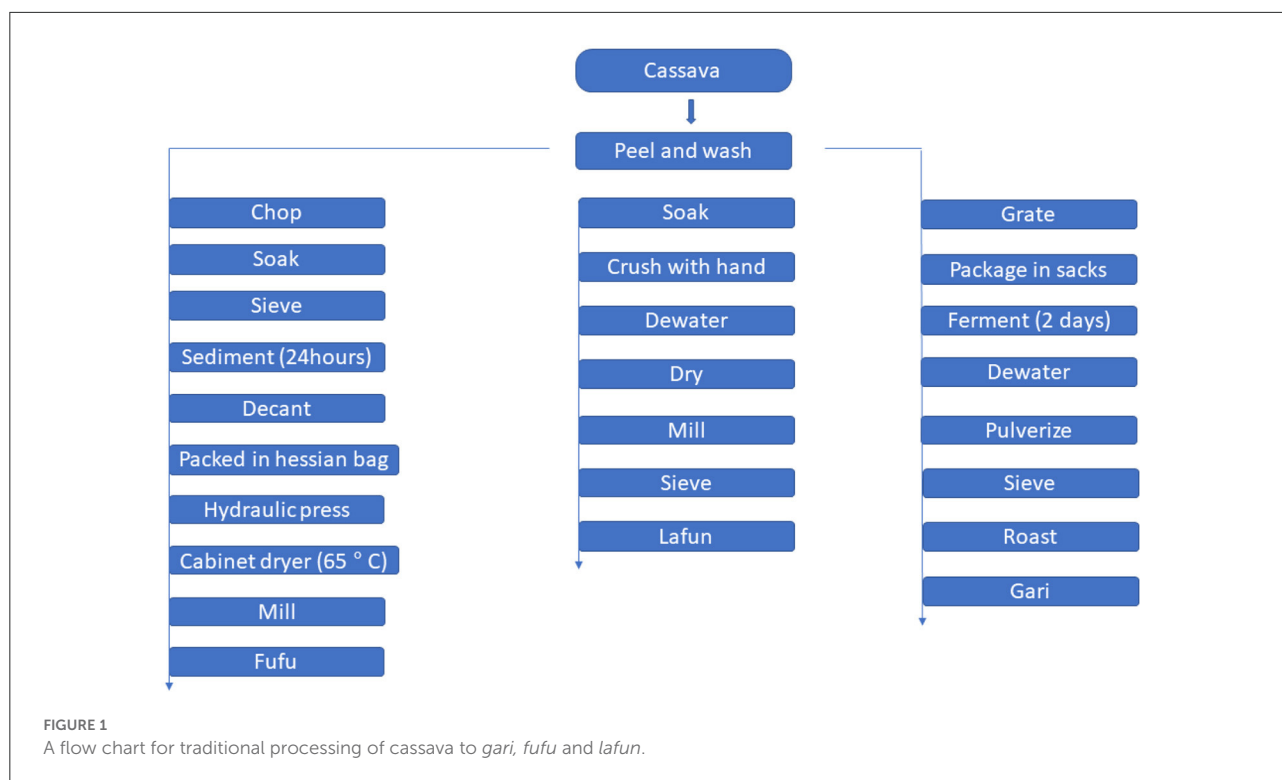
Cassava

Peel and wash

Chop
Soak
Sieve
Sediment (24hours)
Decant
Packed in hessian bag
Hydraulic press
Cabinet dryer (65 ° C)
Mill
Fufu

Soak
Crush with hand
Dewater
Dry
Mill
Sieve
Lafun

Grate
Package in sacks
Ferment (2 days)
Dewater
Pulverize
Sieve
Roast
Gari

FIGURE 1
A flow chart for traditional processing of cassava to gari, fufu and lafun.